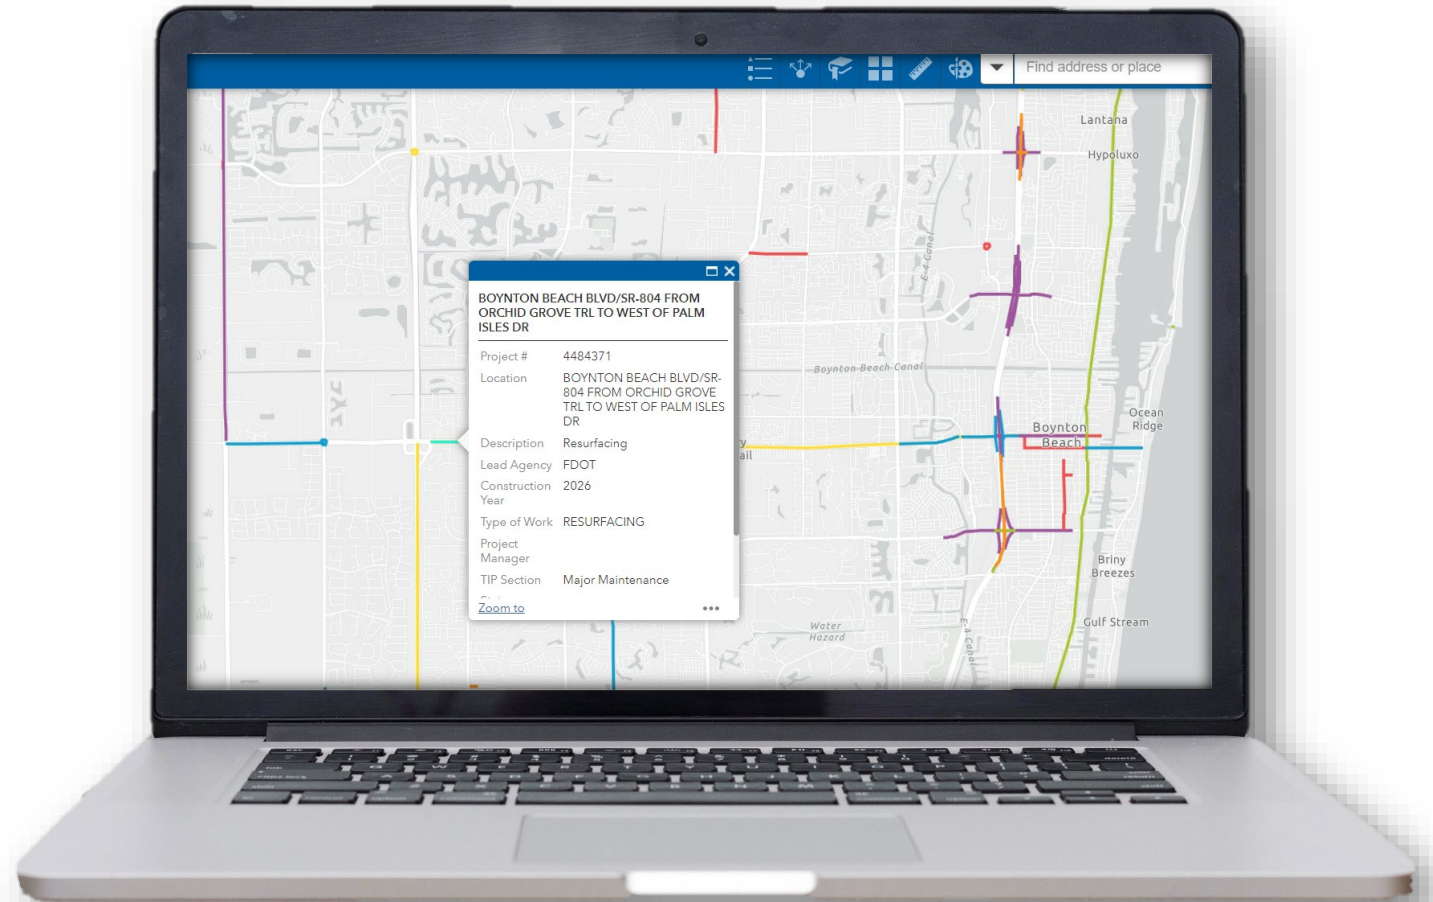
Find address or place

Lantana
Hypoluxo
E-4 Canal
Boynton Beach Canal
Boynton Beach
Ocean Ridge
Briny Breezes
Gulf Stream
Water Hazard
E-4 Canal
y
ail

BOYNTON BEACH BLVD/SR-804 FROM ORCHID GROVE TRL TO WEST OF PALM ISLES DR

| | |
|---|---|
| Project # | 4484371 |
| Location | BOYNTON BEACH BLVD/SR-804 FROM ORCHID GROVE TRL TO WEST OF PALM ISLES DR |
| Description | Resurfacing |
| Lead Agency | FDOT |
| Construction Year | 2026 |
| Type of Work | RESURFACING |
| Project Manager | |
| TIP Section | Major Maintenance |

Zoom to
•••